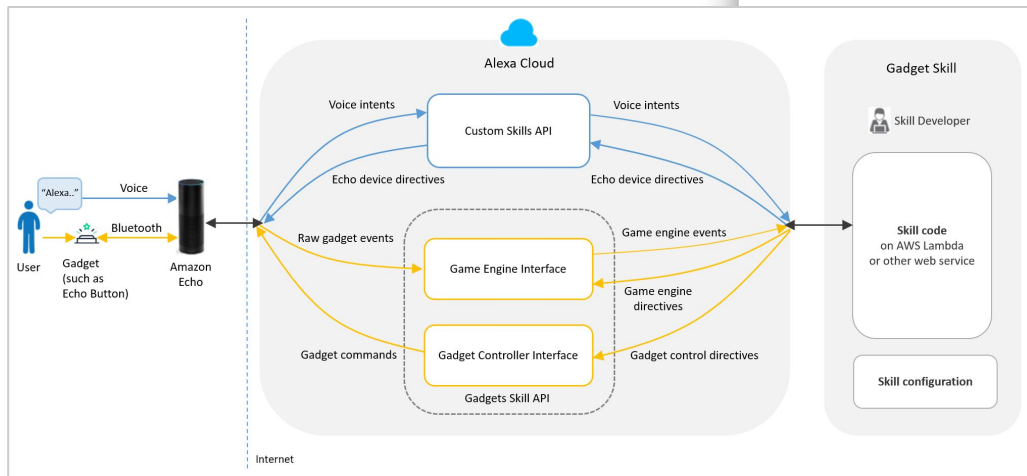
"Alexa.."

Voice

Bluetooth

User

Gadget (such as Echo Button)

Amazon Echo

Internet

Alexa Cloud

Voice intents

Custom Skills API

Voice intents

Echo device directives

Echo device directives

Raw gadget events

Game Engine Interface

Game engine events

Game engine directives

Gadget commands

Gadget Controller Interface

Gadget control directives

Gadgets Skill API

Gadget Skill

Skill Developer

**Skill code**
on AWS Lambda
or other web service

**Skill configuration**